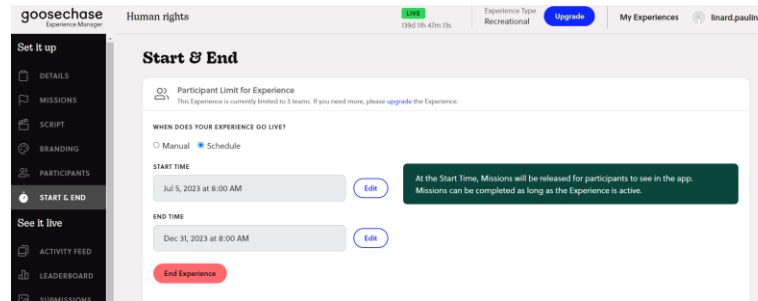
goosechase
Experience Manager

Human rights

LIVE
139d 11h 47m 13s

Experience Type
Recreational

Upgrade

My Experiences

linard.paulin

Set it up

DETAILS

MISSIONS

SCRIPT

BRANDING

PARTICIPANTS

START & END

See it live

ACTIVITY FEED

LEADERBOARD

SUBMISSIONS

Start & End

Participant Limit for Experience
This Experience is currently limited to 3 teams. If you need more, please upgrade the Experience.

WHEN DOES YOUR EXPERIENCE GO LIVE?

Manual Schedule

START TIME

Jul 5, 2023 at 8:00 AM

Edit

At the Start Time, Missions will be released for participants to see in the app. Missions can be completed as long as the Experience is active.

END TIME

Dec 31, 2023 at 8:00 AM

Edit

End Experience